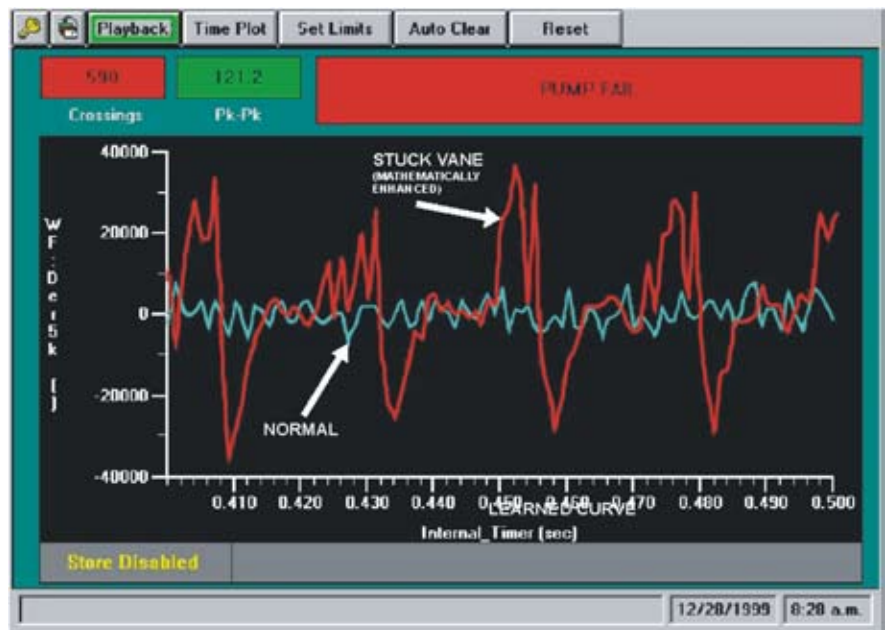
Playback Time Plot Set Limits Auto Clear Reset

590
Crossings

121.2
Pk-Pk

PUMP FAIL

40000
20000
0
-20000
-40000

WF:Der5k []

STUCK VANE
(MATHEMATICALLY ENHANCED)

NORMAL

0.410 0.420 0.430 0.440 0.450 0.460 0.470 0.480 0.490 0.500

LEARNED CURVE

Internal_Timer (sec)

Store Disabled

12/28/1999 8:28 a.m.